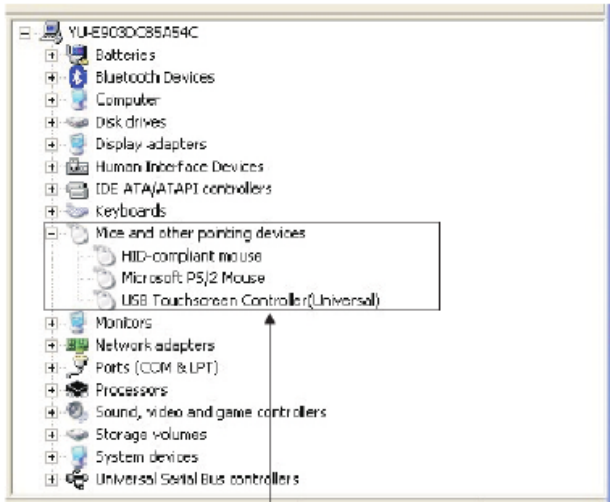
YU-E903DC85A54C
Batteries
Bluetooth Devices
Computer
Disk drives
Display adapters
Human Interface Devices
IDE ATA/ATAPI controllers
Keyboards
Mice and other pointing devices
HID-compliant mouse
Microsoft PS/2 Mouse
USB Touchscreen Controller(Universal)
Monitors
Network adapters
Ports (COM & LPT)
Processors
Sound, video and game controllers
Storage volumes
System devices
Universal Serial Bus controllers